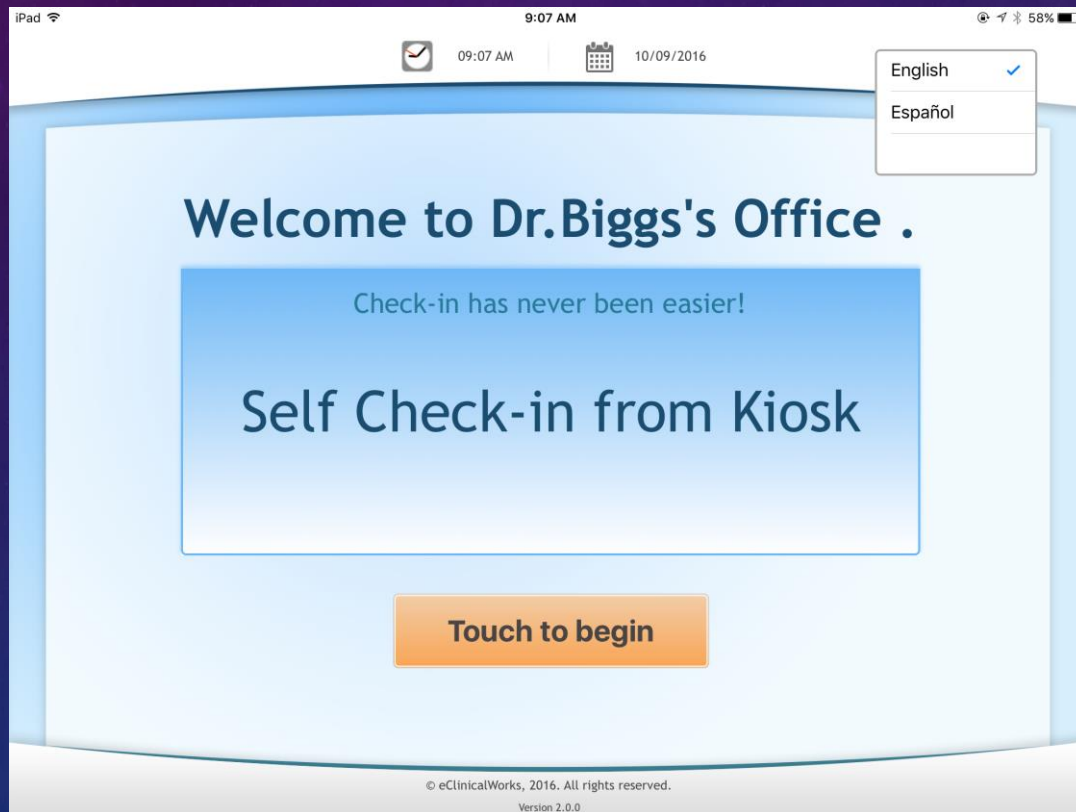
iPad

9:07 AM

58%

09:07 AM

10/09/2016

English ✓

Español

Welcome to Dr.Biggs's Office .

Check-in has never been easier!

Self Check-in from Kiosk

Touch to begin

© eClinicalWorks, 2016. All rights reserved.

Version 2.0.0